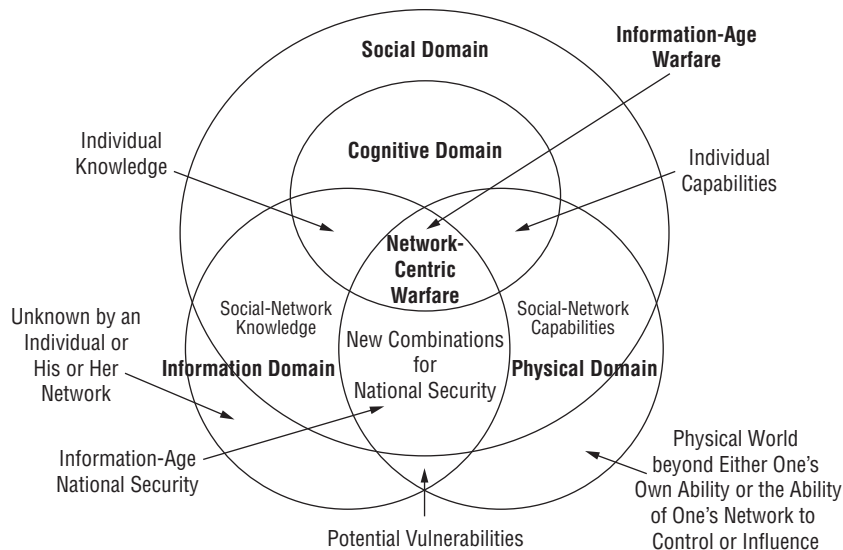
Social Domain

Information-Age Warfare

Individual Knowledge

Cognitive Domain

Individual Capabilities

Network-Centric Warfare

Social-Network Knowledge

Social-Network Capabilities

Unknown by an Individual or His or Her Network

New Combinations for National Security

Information Domain

Physical Domain

Information-Age National Security

Physical World beyond Either One's Own Ability or the Ability of One's Network to Control or Influence

Potential Vulnerabilities